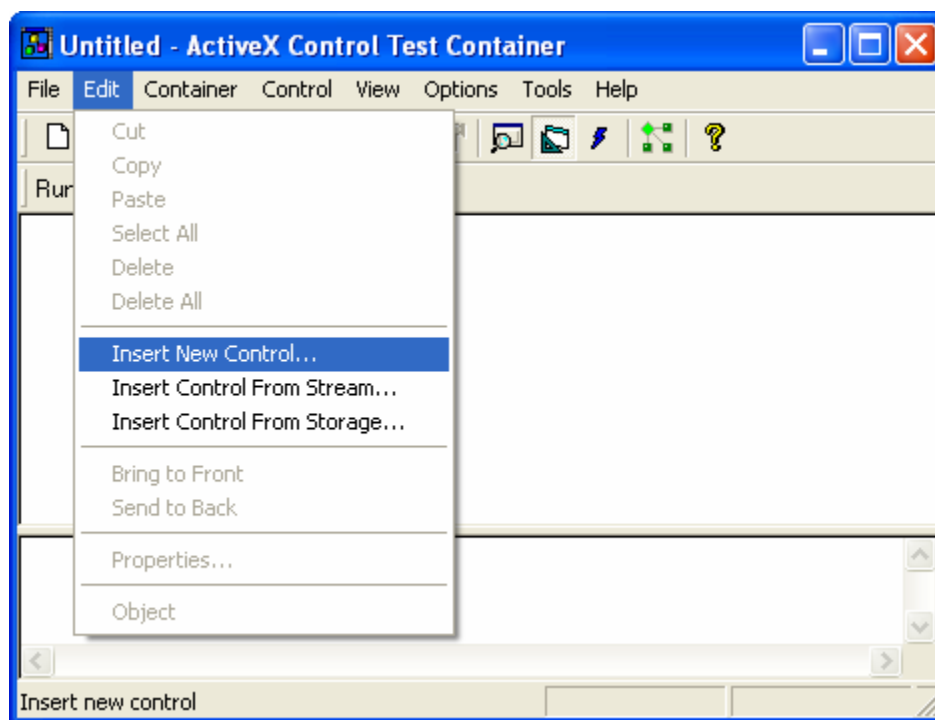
Untitled - ActiveX Control Test Container

File Edit Container Control View Options Tools Help

Run

Cut
Copy
Paste
Select All
Delete
Delete All

Insert New Control...
Insert Control From Stream...
Insert Control From Storage...

Bring to Front
Send to Back

Properties...

Object

Insert new control